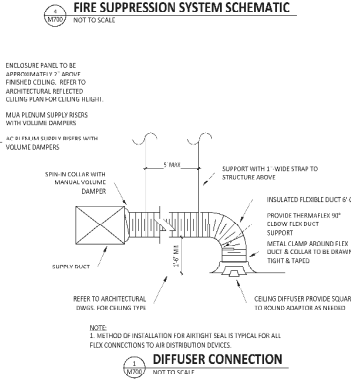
4
M700 FIRE SUPPRESSION SYSTEM SCHEMATIC
NOT TO SCALE

ENCLOSURE PANEL TO BE APPROXIMATELY 2" ABOVE FINISHED CEILING. REFER TO ARCHITECTURAL REFLECTED CEILING PLAN FOR CEILING HEIGHT.

MUA PLENUM SUPPLY RISERS WITH VOLUME DAMPERS

AC PLENUM SUPPLY RISERS WITH VOLUME DAMPERS

5' MAX

SUPPORT WITH 1" WIDE STRAP TO STRUCTURE ABOVE

SPIN-IN COLLAR WITH MANUAL VOLUME DAMPER

INSULATED FLEXIBLE DUCT 6' O

PROVIDE THERMAFLEX 90° ELBOW FLEX DUCT SUPPORT

METAL CLAMP AROUND FLEX DUCT & COLLAR TO BE DRAWN TIGHT & TAPED

1'-0" MIN

SUPPLY DUCT

REFER TO ARCHITECTURAL DWGS. FOR CEILING TYPE

CEILING DIFFUSER PROVIDE SQUAR TO ROUND ADAPTOR AS NEEDED

NOTE:
1. METHOD OF INSTALLATION FOR AIRTIGHT SEAL IS TYPICAL FOR ALL FLEX CONNECTIONS TO AIR DISTRIBUTION DEVICES.

1
M700 DIFFUSER CONNECTION
NOT TO SCALE